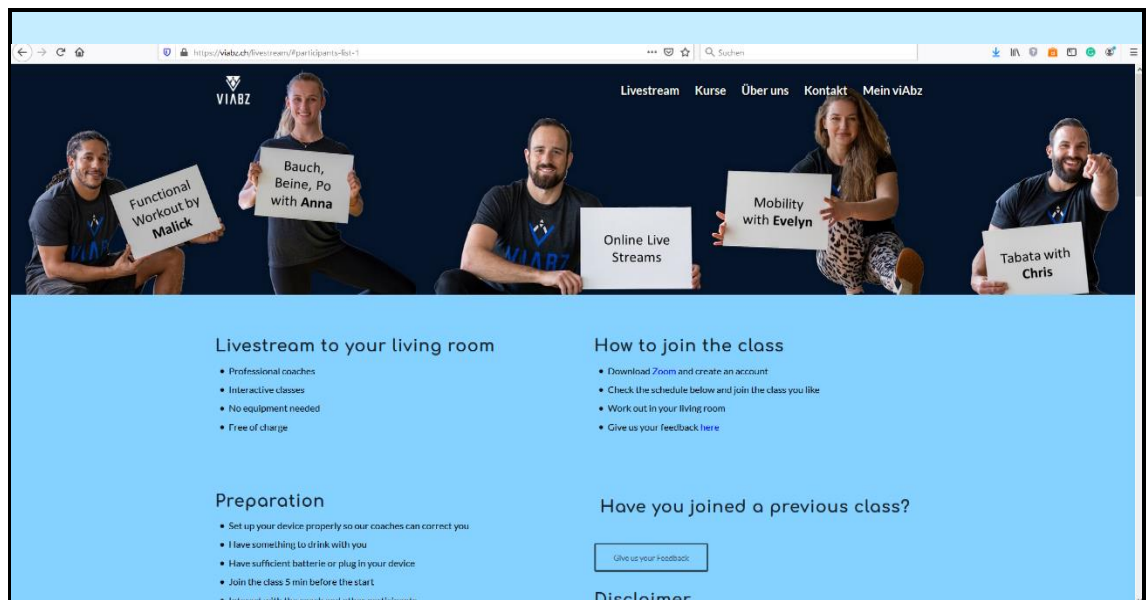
https://viabz.ch/livestream/#participants-list-1

Suchen

VIABZ

Livestream Kurse Über uns Kontakt Mein viAbz

Functional Workout by Malick

Bauch, Beine, Po with Anna

Online Live Streams

Mobility with Evelyn

Tabata with Chris

Livestream to your living room

• Professional coaches
• Interactive classes
• No equipment needed
• Free of charge

How to join the class

• Download Zoom and create an account
• Check the schedule below and join the class you like
• Work out in your living room
• Give us your feedback here

Preparation

• Set up your device properly so our coaches can correct you
• I have something to drink with you
• Have sufficient batterie or plug in your device
• Join the class 5 min before the start
• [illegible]

Have you joined a previous class?

Give us your Feedback

Disclaimer